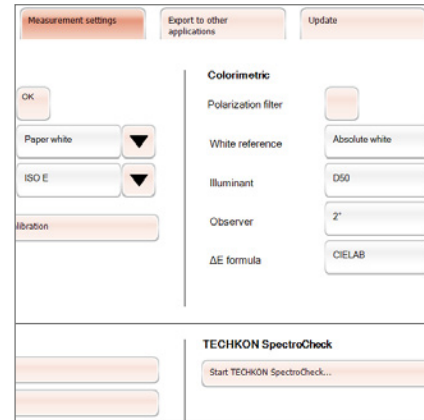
Measurement settings

Export to other applications

Update

OK

Paper white

ISO E

libration

Colorimetric

Polarization filter

White reference

Absolute white

Illuminant

D50

Observer

2°

ΔE formula

CIELAB

TECHKON SpectroCheck

Start TECHKON SpectroCheck...